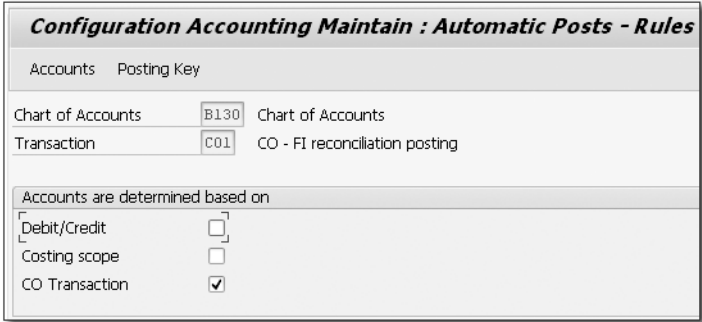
Configuration Accounting Maintain : Automatic Posts - Rules

Accounts Posting Key

Chart of Accounts B130 Chart of Accounts

Transaction C01 CO - FI reconciliation posting

Accounts are determined based on

Debit/Credit ☐

Costing scope ☐

CO Transaction ☑